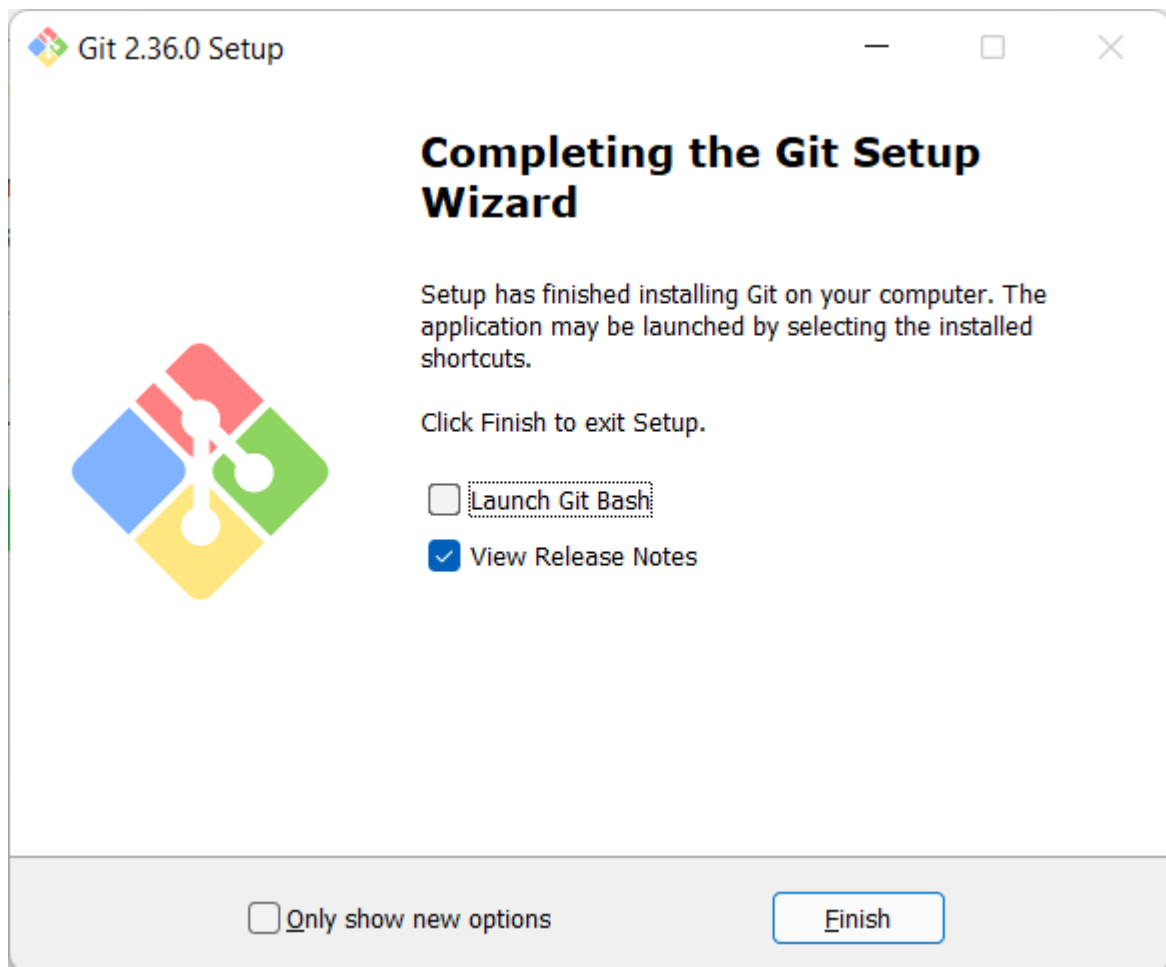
Git 2.36.0 Setup

Completing the Git Setup Wizard

Setup has finished installing Git on your computer. The application may be launched by selecting the installed shortcuts.

Click Finish to exit Setup.

Launch Git Bash

View Release Notes

Only show new options

Finish